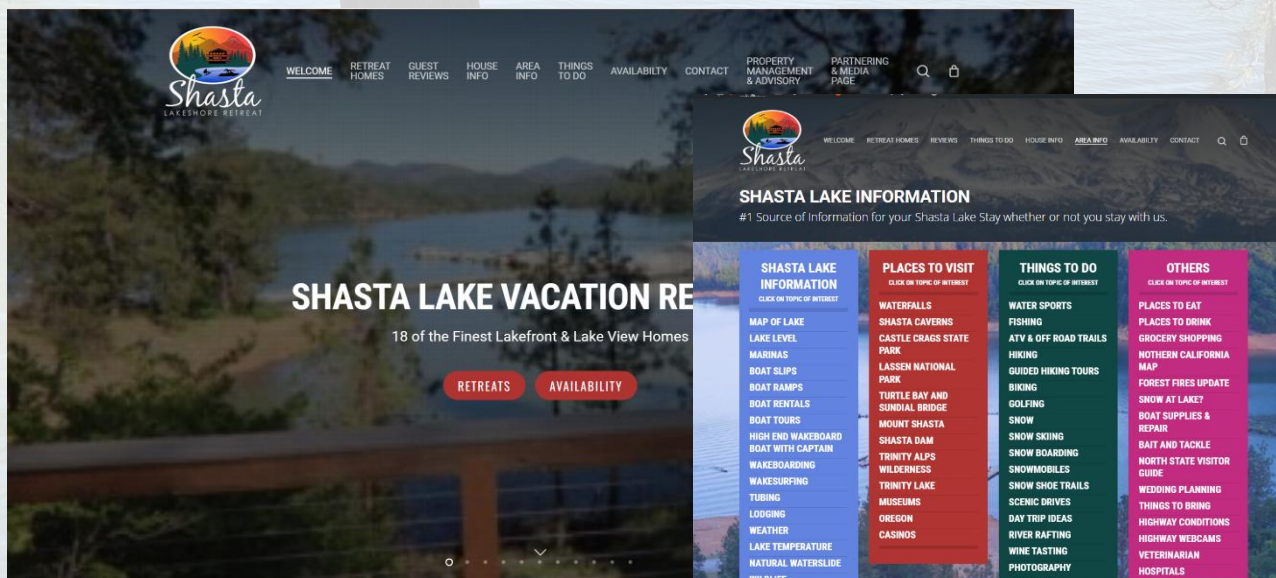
Shasta LAKESHORE RETREAT

WELCOME RETREAT HOMES GUEST REVIEWS HOUSE INFO AREA INFO THINGS TO DO AVAILABILTY CONTACT PROPERTY MANAGEMENT & ADVISORY PARTNERING & MEDIA PAGE

SHASTA LAKE VACATION RE

18 of the Finest Lakefront & Lake View Homes

RETREATS AVAILABILITY

Shasta LAKESHORE RETREAT

WELCOME RETREAT HOMES REVIEWS THINGS TO DO HOUSE INFO AREA INFO AVAILABILTY CONTACT

SHASTA LAKE INFORMATION

#1 Source of Information for your Shasta Lake Stay whether or not you stay with us.

SHASTA LAKE INFORMATION
CLICK ON TOPIC OF INTEREST
MAP OF LAKE
LAKE LEVEL
MARINAS
BOAT SLIPS
BOAT RAMPS
BOAT RENTALS
BOAT TOURS
HIGH END WAKEBOARD BOAT WITH CAPTAIN
WAKEBOARDING
WAKESURFING
TUBING
LODGING
WEATHER
LAKE TEMPERATURE
NATURAL WATERSLIDE

PLACES TO VISIT
CLICK ON TOPIC OF INTEREST
WATERFALLS
SHASTA CAVERNS
CASTLE CRAGS STATE PARK
LASSEN NATIONAL PARK
TURTLE BAY AND SUNDIAL BRIDGE
MOUNT SHASTA
SHASTA DAM
TRINITY ALPS WILDERNESS
TRINITY LAKE
MUSEUMS
OREGON
CASINOS

THINGS TO DO
CLICK ON TOPIC OF INTEREST
WATER SPORTS
FISHING
ATV & OFF ROAD TRAILS
HIKING
GUIDED HIKING TOURS
BIKING
GOLFING
SNOW
SNOW SKIING
SNOW BOARDING
SNOWMOBILES
SNOW SHOE TRAILS
SCENIC DRIVES
DAY TRIP IDEAS
RIVER RAFTING
WINE TASTING
PHOTOGRAPHY

OTHERS
CLICK ON TOPIC OF INTEREST
PLACES TO EAT
PLACES TO DRINK
GROCERY SHOPPING
NOTHERN CALIFORNIA MAP
FOREST FIRES UPDATE
SNOW AT LAKE?
BOAT SUPPLIES & REPAIR
BAIT AND TACKLE
NORTH STATE VISITOR GUIDE
WEDDING PLANNING
THINGS TO BRING
HIGHWAY CONDITIONS
HIGHWAY WEBCAMS
VETERINARIAN
HOSPITALS